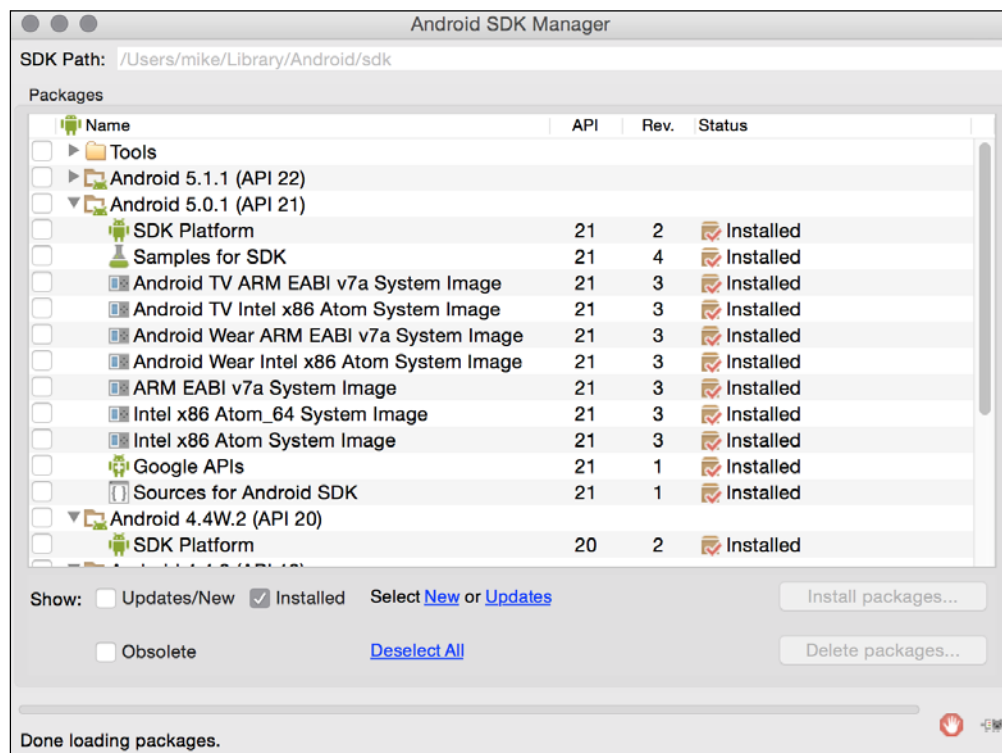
Android SDK Manager

SDK Path: /Users/mike/Library/Android/sdk

Packages

| Name | API | Rev. | Status |
|---|---|---|---|
| Tools | | | |
| Android 5.1.1 (API 22) | | | |
| Android 5.0.1 (API 21) | | | |
| SDK Platform | 21 | 2 | Installed |
| Samples for SDK | 21 | 4 | Installed |
| Android TV ARM EABI v7a System Image | 21 | 3 | Installed |
| Android TV Intel x86 Atom System Image | 21 | 3 | Installed |
| Android Wear ARM EABI v7a System Image | 21 | 3 | Installed |
| Android Wear Intel x86 Atom System Image | 21 | 3 | Installed |
| ARM EABI v7a System Image | 21 | 3 | Installed |
| Intel x86 Atom_64 System Image | 21 | 3 | Installed |
| Intel x86 Atom System Image | 21 | 3 | Installed |
| Google APIs | 21 | 1 | Installed |
| Sources for Android SDK | 21 | 1 | Installed |
| Android 4.4W.2 (API 20) | | | |
| SDK Platform | 20 | 2 | Installed |
| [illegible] | | | |

Show: Updates/New Installed Select New or Updates Install packages...

Obsolete Deselect All Delete packages...

Done loading packages.